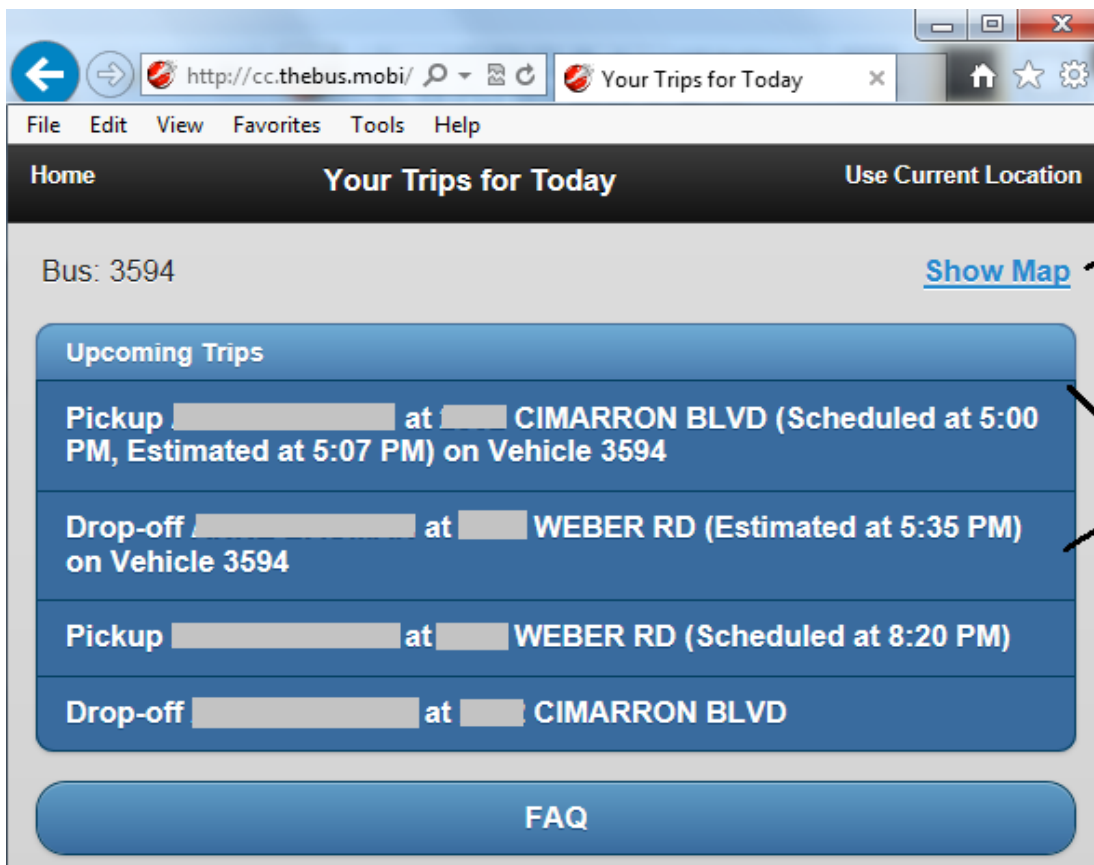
http://cc.thebus.mobi/

Your Trips for Today

File Edit View Favorites Tools Help

Home

Your Trips for Today

Use Current Location

Bus: 3594

Show Map

Upcoming Trips

Pickup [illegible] at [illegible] CIMARRON BLVD (Scheduled at 5:00 PM, Estimated at 5:07 PM) on Vehicle 3594

Drop-off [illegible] at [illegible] WEBER RD (Estimated at 5:35 PM) on Vehicle 3594

Pickup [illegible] at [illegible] WEBER RD (Scheduled at 8:20 PM)

Drop-off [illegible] at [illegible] CIMARRON BLVD

FAQ